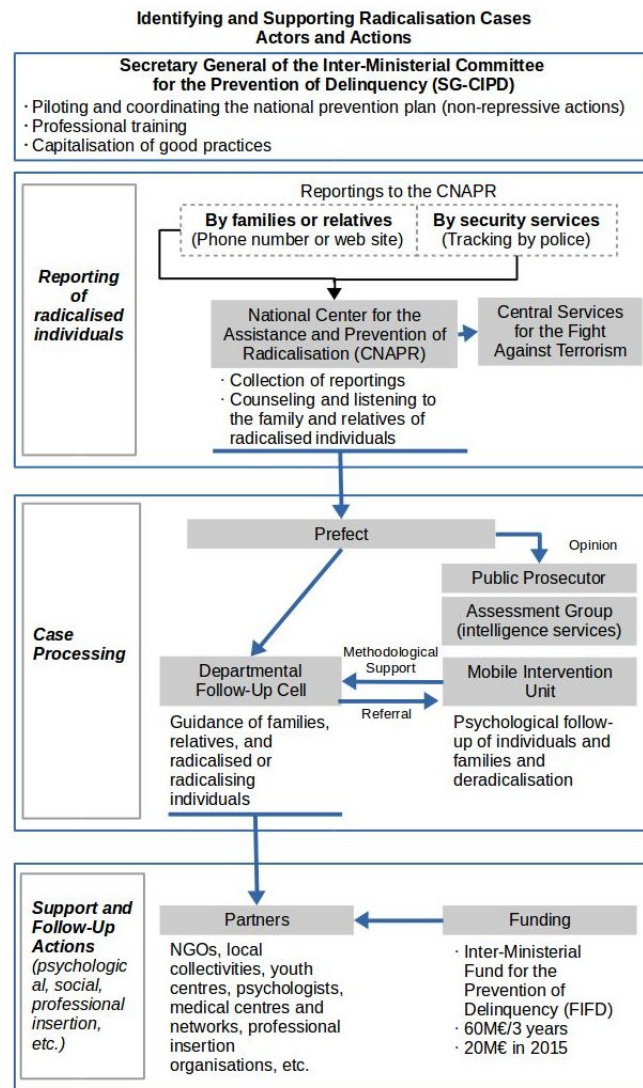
Identifying and Supporting Radicalisation Cases
Actors and Actions

Secretary General of the Inter-Ministerial Committee for the Prevention of Delinquency (SG-CIPD)
· Piloting and coordinating the national prevention plan (non-repressive actions)
· Professional training
· Capitalisation of good practices

Reporting of radicalised individuals

Reportings to the CNAPR

By families or relatives
(Phone number or web site)

By security services
(Tracking by police)

National Center for the Assistance and Prevention of Radicalisation (CNAPR)

Central Services for the Fight Against Terrorism

· Collection of reportings
· Counseling and listening to the family and relatives of radicalised individuals

Case Processing

Prefect

Opinion

Public Prosecutor

Assessment Group (intelligence services)

Methodological Support

Departmental Follow-Up Cell

Referral

Mobile Intervention Unit

Guidance of families, relatives, and radicalised or radicalising individuals

Psychological follow-up of individuals and families and deradicalisation

Support and Follow-Up Actions (psychological, social, professional insertion, etc.)

Partners

Funding

NGOs, local collectivities, youth centres, psychologists, medical centres and networks, professional insertion organisations, etc.

· Inter-Ministerial Fund for the Prevention of Delinquency (FIFD)
· 60M€/3 years
· 20M€ in 2015